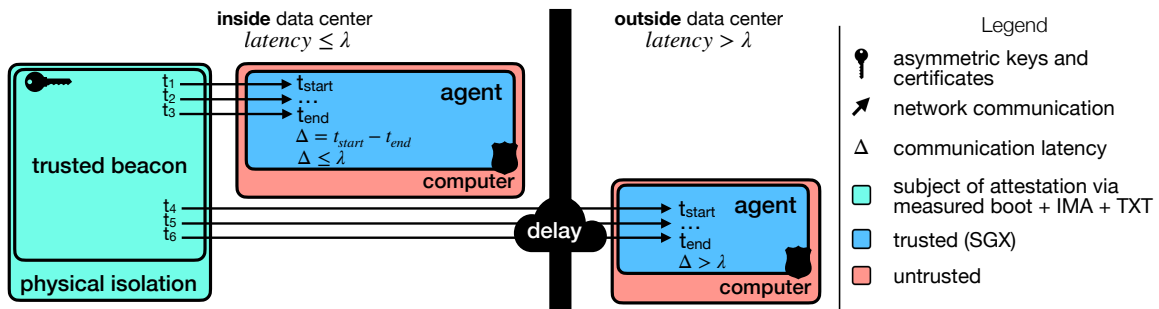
inside data center
$latency \leq \lambda$

outside data center
$latency > \lambda$

Legend

asymmetric keys and certificates

network communication

$\Delta$ communication latency

subject of attestation via measured boot + IMA + TXT

trusted (SGX)

untrusted

$t_1$
$t_2$
$t_3$

trusted beacon

$t_4$
$t_5$
$t_6$

physical isolation

$t_{start}$
...
$t_{end}$
agent
$\Delta = t_{start} - t_{end}$
$\Delta \leq \lambda$
computer

delay

$t_{start}$
...
$t_{end}$
agent
$\Delta > \lambda$
computer